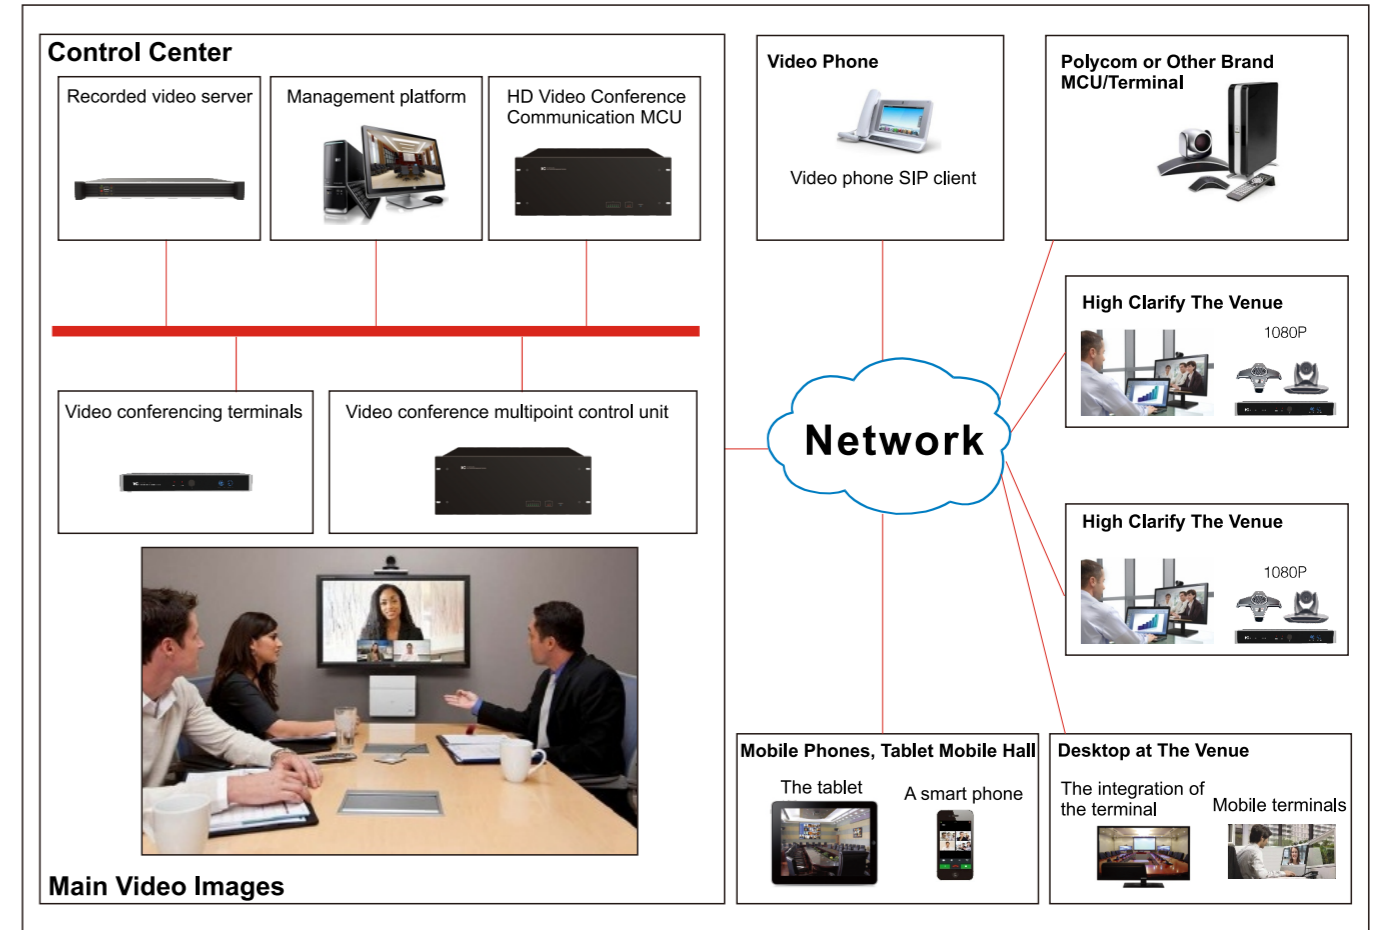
Control Center

Recorded video server

Management platform

HD Video Conference Communication MCU

Video conferencing terminals

Video conference multipoint control unit

Main Video Images

Video Phone

Video phone SIP client

Polycom or Other Brand MCU/Terminal

High Clarify The Venue

1080P

Network

High Clarify The Venue

1080P

Mobile Phones, Tablet Mobile Hall

The tablet

A smart phone

Desktop at The Venue

The integration of the terminal

Mobile terminals